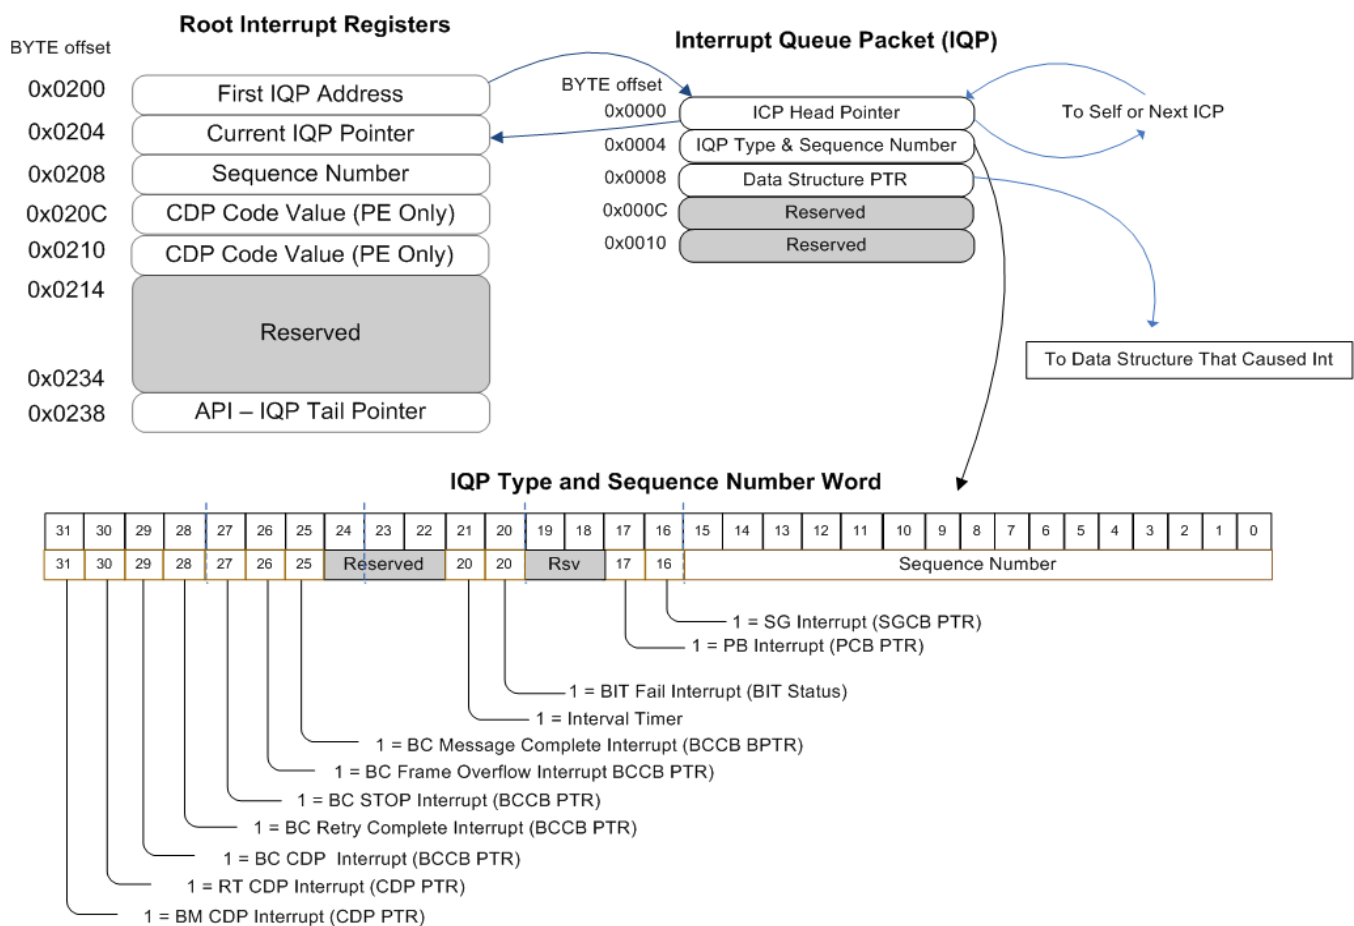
Root Interrupt Registers

BYTE offset

0x0200 First IQP Address
0x0204 Current IQP Pointer
0x0208 Sequence Number
0x020C CDP Code Value (PE Only)
0x0210 CDP Code Value (PE Only)
0x0214
Reserved
0x0234
0x0238 API – IQP Tail Pointer

Interrupt Queue Packet (IQP)

BYTE offset
0x0000 ICP Head Pointer
0x0004 IQP Type & Sequence Number
0x0008 Data Structure PTR
0x000C Reserved
0x0010 Reserved

To Self or Next ICP

To Data Structure That Caused Int

IQP Type and Sequence Number Word

| 31 | 30 | 29 | 28 | 27 | 26 | 25 | 24 | 23 | 22 | 21 | 20 | 19 | 18 | 17 | 16 | 15 | 14 | 13 | 12 | 11 | 10 | 9 | 8 | 7 | 6 | 5 | 4 | 3 | 2 | 1 | 0 |
|---|---|---|---|---|---|---|---|---|---|---|---|---|---|---|---|---|---|---|---|---|---|---|---|---|---|---|---|---|---|---|---|
| 31 | 30 | 29 | 28 | 27 | 26 | 25 | Reserved | | | 20 | 20 | Rsv | | 17 | 16 | Sequence Number | | | | | | | | | | | | | | | |

1 = SG Interrupt (SGCB PTR)
1 = PB Interrupt (PCB PTR)
1 = BIT Fail Interrupt (BIT Status)
1 = Interval Timer
1 = BC Message Complete Interrupt (BCCB BPTR)
1 = BC Frame Overflow Interrupt BCCB PTR)
1 = BC STOP Interrupt (BCCB PTR)
1 = BC Retry Complete Interrupt (BCCB PTR)
1 = BC CDP Interrupt (BCCB PTR)
1 = RT CDP Interrupt (CDP PTR)
1 = BM CDP Interrupt (CDP PTR)